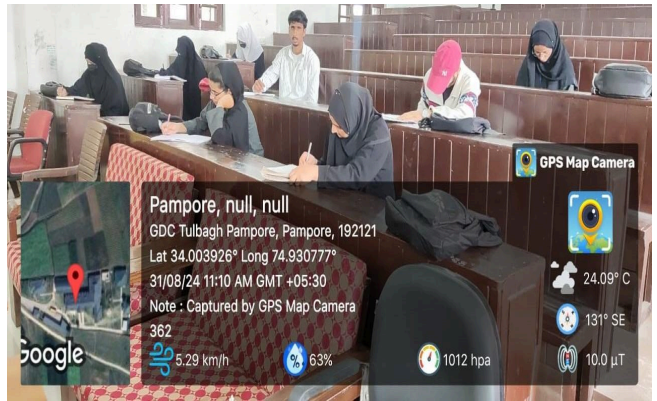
GPS Map Camera

Pampore, null, null
GDC Tulbagh Pampore, Pampore, 192121
Lat 34.003926° Long 74.930777°
31/08/24 11:10 AM GMT +05:30
Note : Captured by GPS Map Camera
362

Google

5.29 km/h
63%
1012 hpa
24.09° C
131° SE
10.0 µT